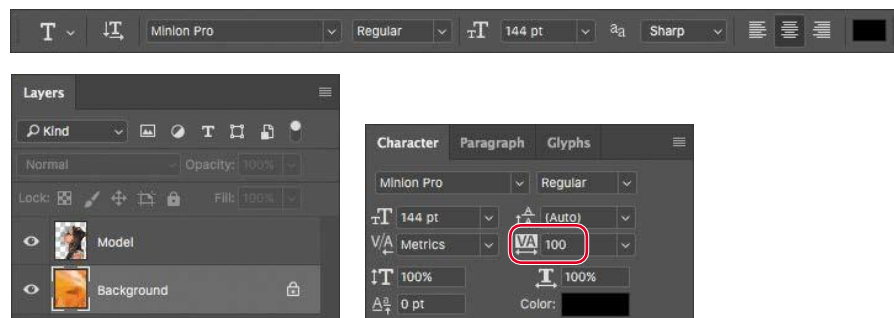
T Minion Pro Regular 144 pt aa Sharp

Layers

Kind

Normal Opacity: 100%

Lock: Fill: 100%

Model

Background

Character Paragraph Glyphs

Minion Pro Regular

144 pt (Auto)

V/A Metrics VA 100

T 100% T 100%

A 0 pt Color: